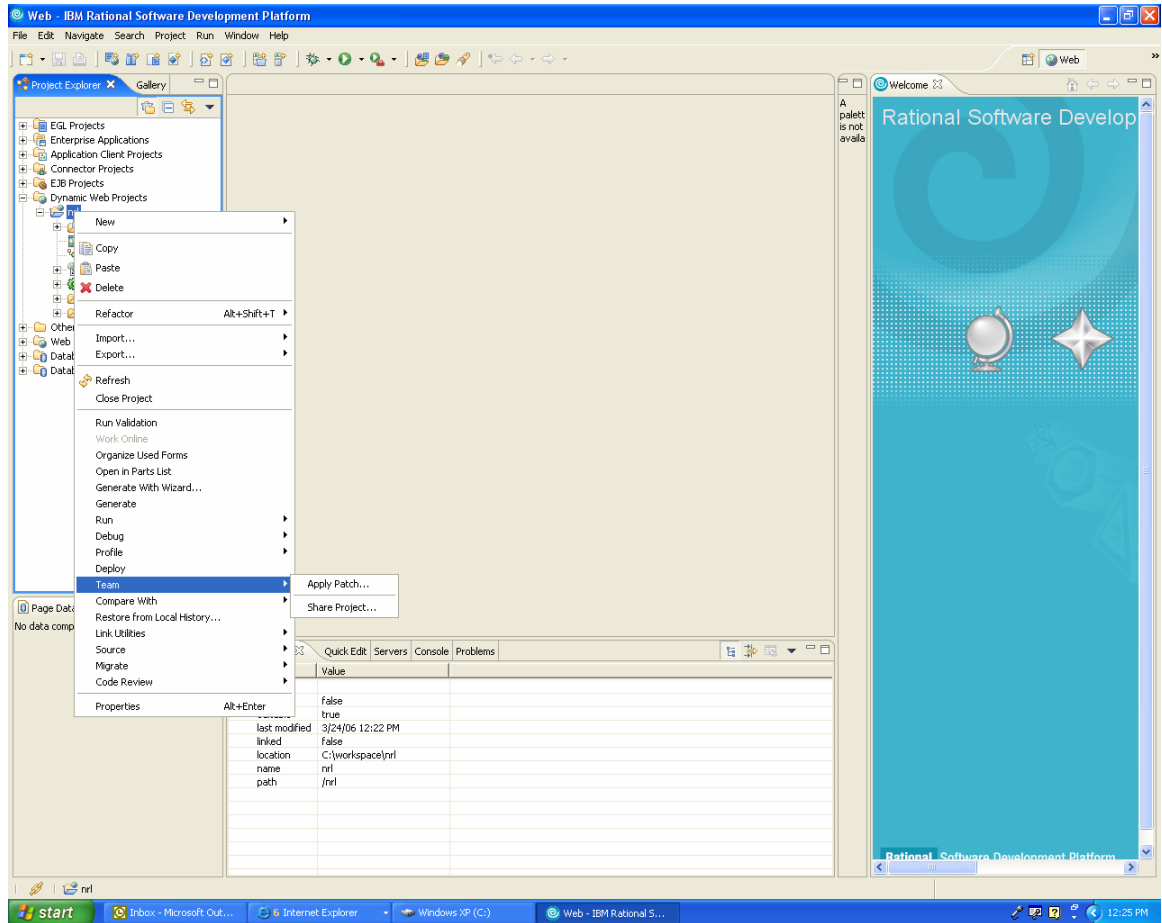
Web - IBM Rational Software Development Platform

File Edit Navigate Search Project Run Window Help

Web

Project Explorer Gallery

EGL Projects
Enterprise Applications
Application Client Projects
Connector Projects
EJB Projects
Dynamic Web Projects
nrl
Other
Web
Datab
Datab

New
Copy
Paste
Delete
Refactor Alt+Shift+T
Import...
Export...
Refresh
Close Project
Run Validation
Work Online
Organize Used Forms
Open in Parts List
Generate With Wizard...
Generate
Run
Debug
Profile
Deploy
Team
Compare With
Restore from Local History...
Link Utilities
Source
Migrate
Code Review
Properties Alt+Enter

Apply Patch...
Share Project...

A palett is not availa

Welcome

Rational Software Develop

Rational Software Development Platform

Page Data
No data comp

Quick Edit Servers Console Problems

| | Value |
|---|---|
| | false |
| | true |
| last modified | 3/24/06 12:22 PM |
| linked | false |
| location | C:\workspace\nrl |
| name | nrl |
| path | /nrl |

nrl

start Inbox - Microsoft Out... 6 Internet Explorer Windows XP (C:) Web - IBM Rational S... 12:25 PM